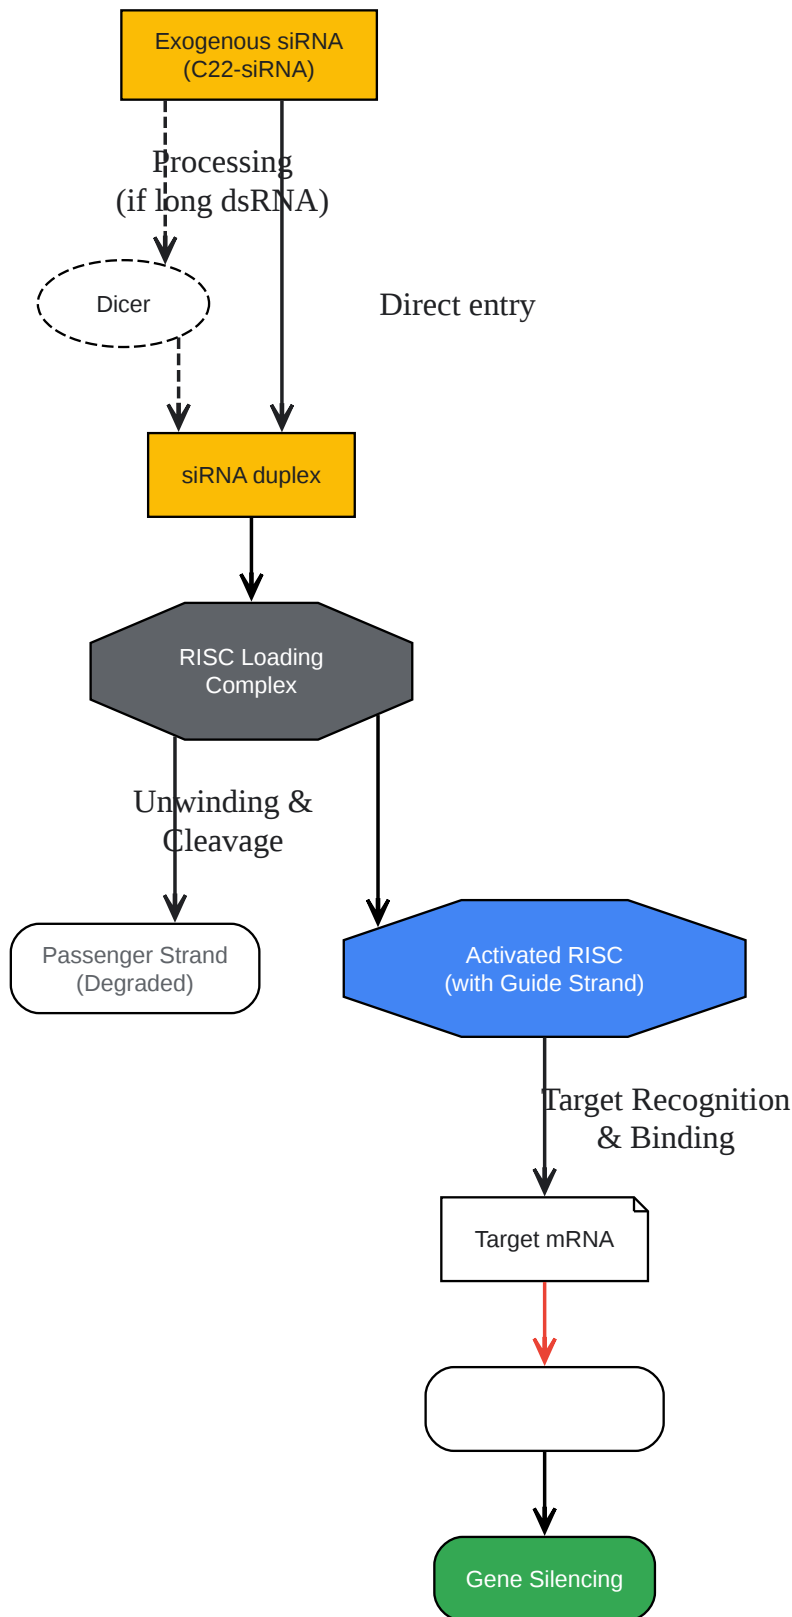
Exogenous siRNA
(C22-siRNA)

Processing
(if long dsRNA)

Dicer

Direct entry

siRNA duplex

RISC Loading
Complex

Unwinding &
Cleavage

Passenger Strand
(Degraded)

Activated RISC
(with Guide Strand)

Target Recognition
& Binding

Target mRNA

Gene Silencing